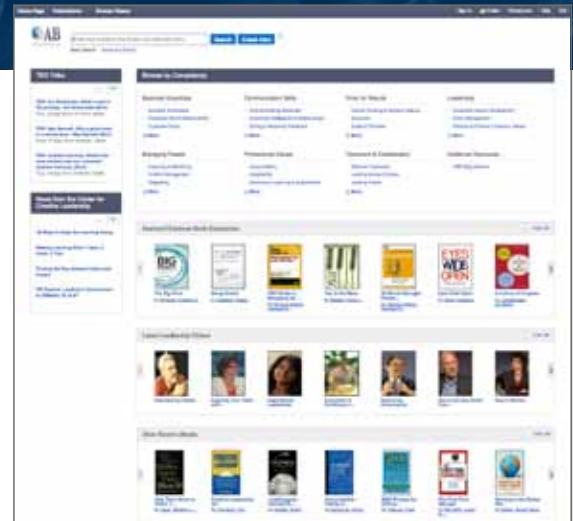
AB

Search

TED Talks

News from the Center for Creative Leadership

Browse by Competency

Business Essentials

Communication Skills

Drive for Results

Leadership

Managing People

Professional Values

Teamwork & Collaboration

Additional Resources

Featured Business Book Summaries

Latest Leadership Videos

New Books eBooks